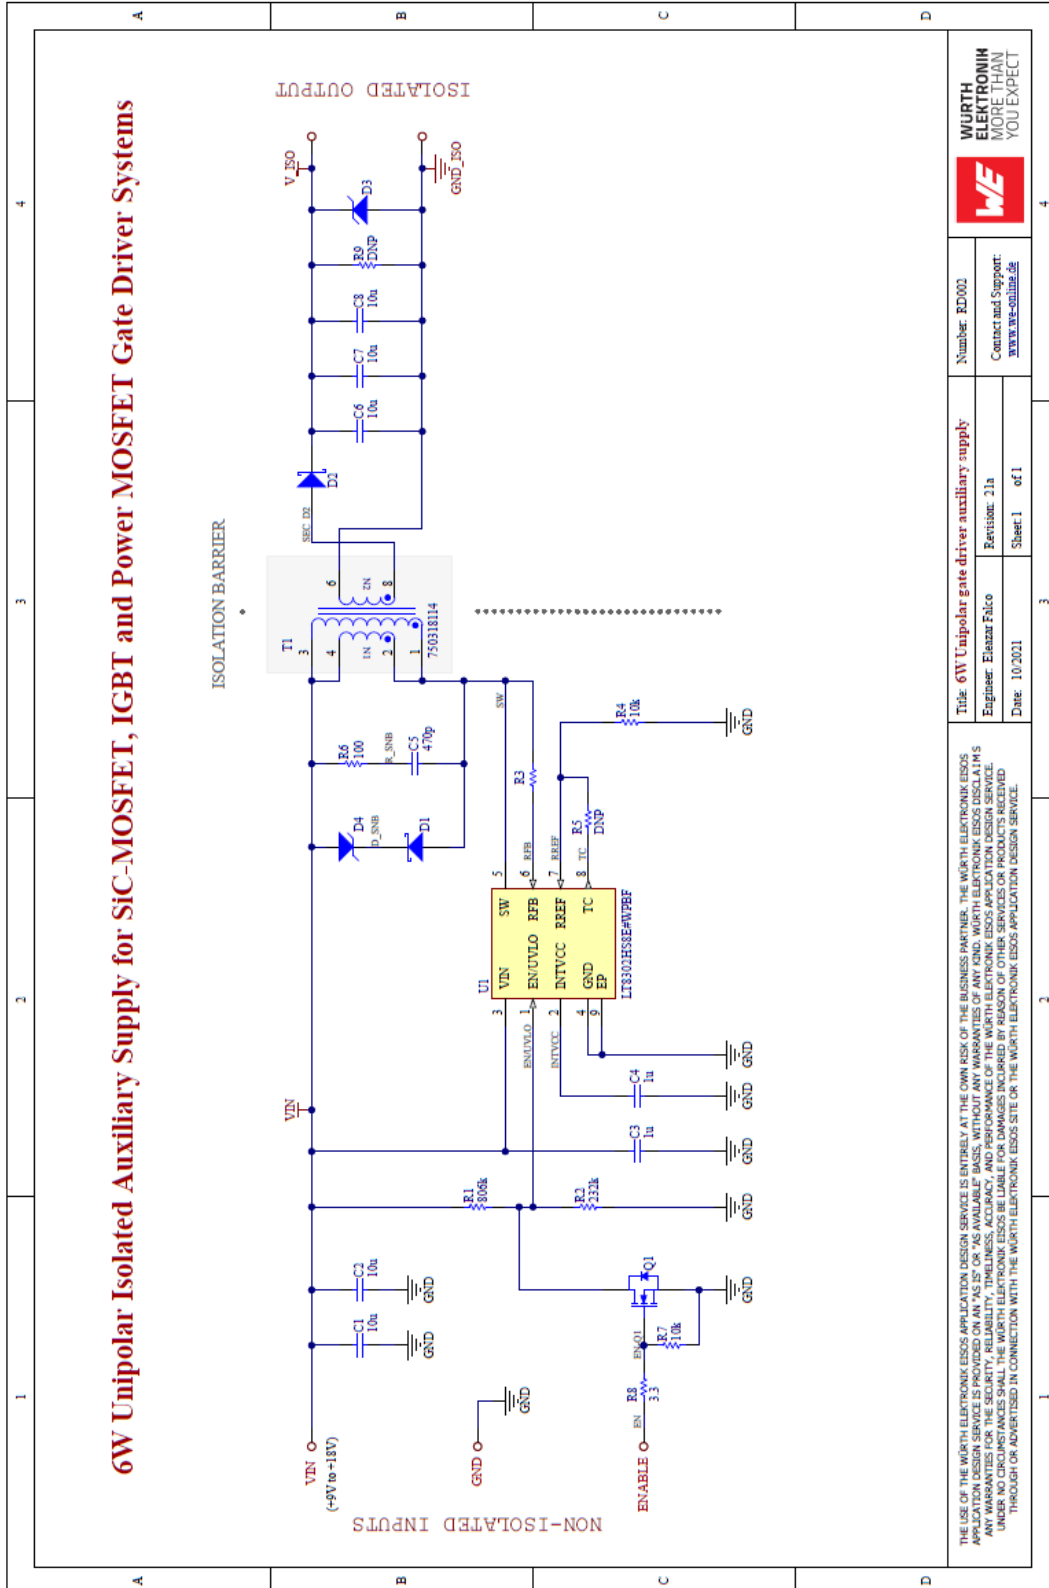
6W Unipolar Isolated Auxiliary Supply for SiC-MOSFET, IGBT and Power MOSFET Gate Driver Systems

ISOLATED OUTPUT

ISOLATION BARRIER

NON-ISOLATED INPUTS

V_ISO
GND_ISO
D3
R9 DNP
C8 10u
C7 10u
C6 10u
D2
SEC_D2
T1
3
4
2
1
6
8
1N
2N
750318114
R6 100
R_SNB
C5 470p
D4
D_SNB
D1
SW
R3
RFB
RREF
TC
R5 DNP
R4 10k
GND
5
6
7
8
SW
RFB
RREF
TC
U1
VIN
EN/UVLO
INTVCC
GND
EP
LT8302HS8E#WPBF
3
1
2
4
9
EN/UVLO
INTVCC
VIN
C4 1u
C3 1u
GND
GND
GND
GND
R1 806k
R2 232k
GND
C2 10u
C1 10u
GND
GND
Q1
EN_Q1
R7 10k
GND
R8 3.3
EN
GND
VIN
(+9V to +18V)
GND
ENABLE

WÜRTH ELEKTRONIK MORE THAN YOU EXPECT

Number: RD002
Contact and Support: www.we-online.de
Title: 6W Unipolar gate driver auxiliary supply
Engineer: Eleazar Falco
Revision: 21a
Date: 10/2021
Sheet 1 of 1

THE USE OF THE WÜRTH ELEKTRONIK EISOS APPLICATION DESIGN SERVICE IS ENTIRELY AT THE OWN RISK OF THE BUSINESS PARTNER. THE WÜRTH ELEKTRONIK EISOS APPLICATION DESIGN SERVICE IS PROVIDED ON AN "AS IS" OR "AS AVAILABLE" BASIS, WITHOUT ANY WARRANTIES OF ANY KIND. WÜRTH ELEKTRONIK EISOS DISCLAIMS ANY WARRANTIES FOR THE SECURITY, RELIABILITY, TIMELINESS, ACCURACY, AND PERFORMANCE OF THE WÜRTH ELEKTRONIK EISOS APPLICATION DESIGN SERVICE. UNDER NO CIRCUMSTANCES SHALL THE WÜRTH ELEKTRONIK EISOS BE LIABLE FOR DAMAGES INCURRED BY REASON OF OTHER SERVICES OR PRODUCTS RECEIVED THROUGH OR ADVERTISED IN CONNECTION WITH THE WÜRTH ELEKTRONIK EISOS SITE OR THE WÜRTH ELEKTRONIK EISOS APPLICATION DESIGN SERVICE.

A B C D
1 2 3 4